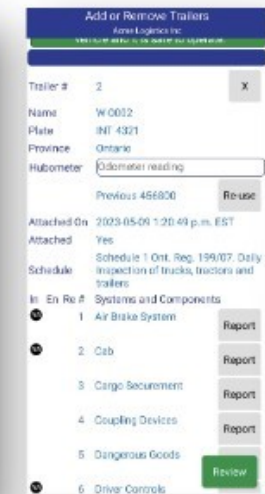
Add or Remove Trailers
Acme Logistics Inc
Vehicle and it is safe to operate.

Trailer # 2 X

Name W 0012
Plate INT 4321
Province Ontario
Hubometer Odometer reading

Previous 456800 Re-use

Attached On 2023-05-09 1:20:49 p.m. EST
Attached Yes
Schedule Schedule 1 Ont. Reg. 199/07. Daily Inspection of trucks, tractors and trailers

In En Re # Systems and Components
1 Air Brake System Report
2 Cab Report
3 Cargo Securement Report
4 Coupling Devices Report
5 Dangerous Goods Review
6 Driver Controls